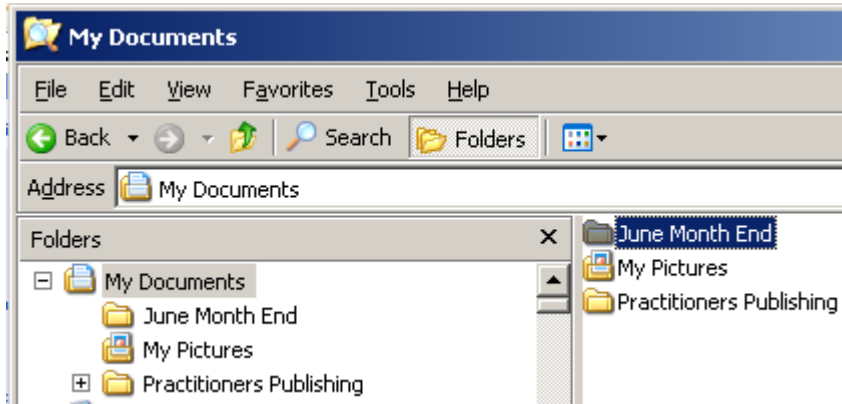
My Documents

File Edit View Favorites Tools Help

Back Search Folders

Address My Documents

Folders ×

My Documents
June Month End
My Pictures
Practitioners Publishing

June Month End
My Pictures
Practitioners Publishing